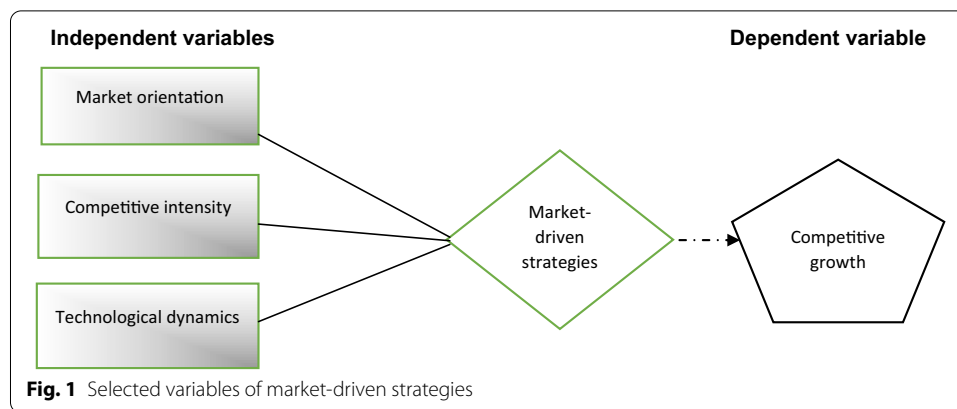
Independent variables

Dependent variable

Market orientation

Competitive intensity

Technological dynamics

Market-driven strategies

Competitive growth

**Fig. 1** Selected variables of market-driven strategies